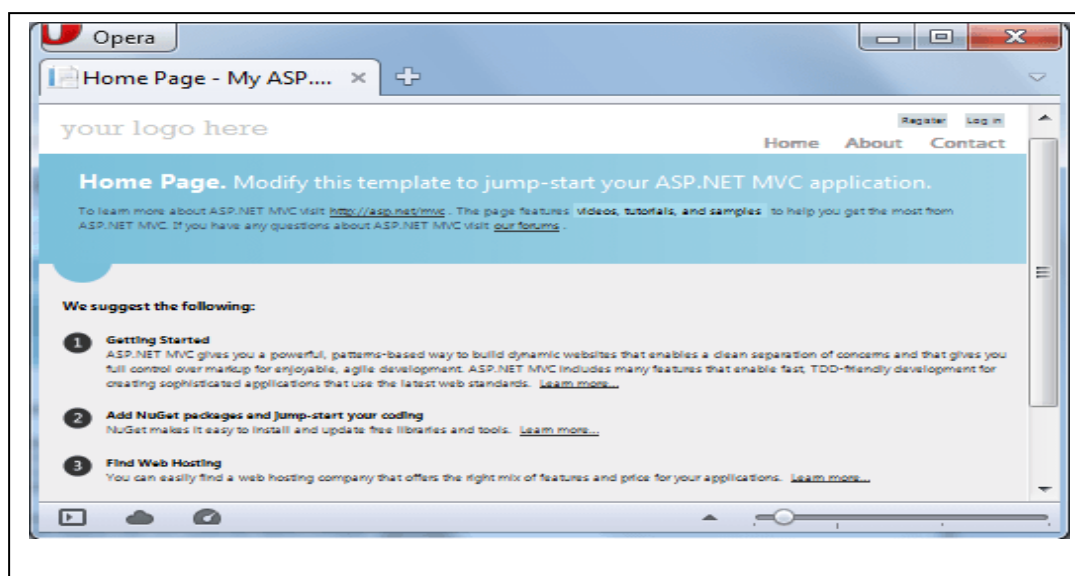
Opera

Home Page - My ASP.... ×

your logo here

Register Log in

Home About Contact

Home Page. Modify this template to jump-start your ASP.NET MVC application.

To learn more about ASP.NET MVC visit http://asp.net/mvc . The page features videos, tutorials, and samples to help you get the most from ASP.NET MVC. If you have any questions about ASP.NET MVC visit our forums .

We suggest the following:

1 Getting Started
ASP.NET MVC gives you a powerful, patterns-based way to build dynamic websites that enables a clean separation of concerns and that gives you full control over markup for enjoyable, agile development. ASP.NET MVC includes many features that enable fast, TDD-friendly development for creating sophisticated applications that use the latest web standards. Learn more...

2 Add NuGet packages and jump-start your coding
NuGet makes it easy to install and update free libraries and tools. Learn more...

3 Find Web Hosting
You can easily find a web hosting company that offers the right mix of features and price for your applications. Learn more...